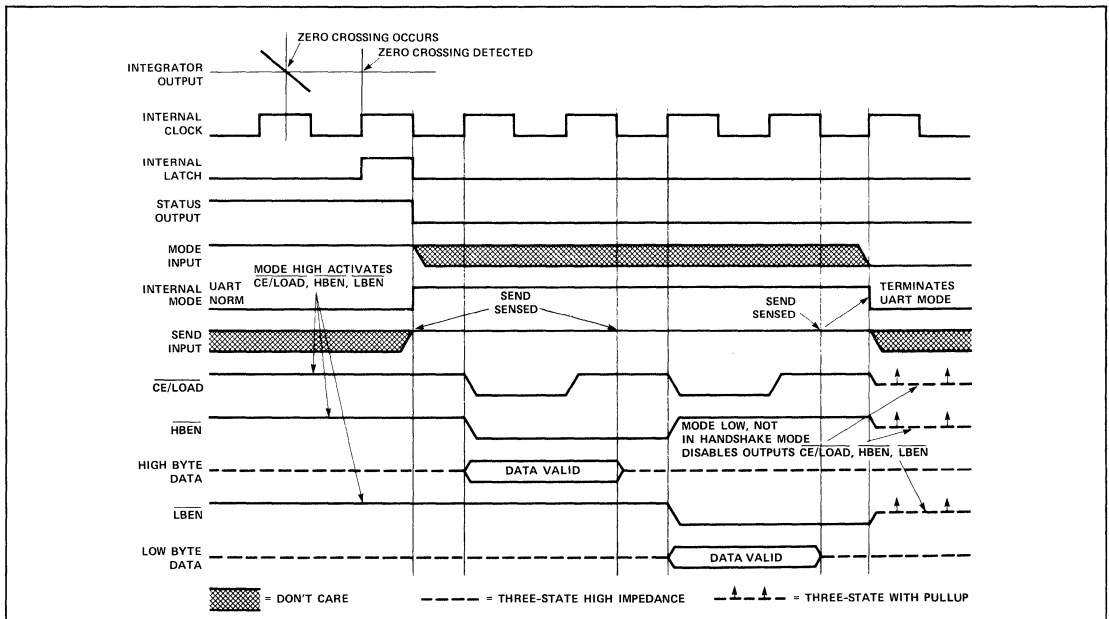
ZERO CROSSING OCCURS

ZERO CROSSING DETECTED

INTEGRATOR OUTPUT

INTERNAL CLOCK

INTERNAL LATCH

STATUS OUTPUT

MODE INPUT

MODE HIGH ACTIVATES $\overline{CE}$/LOAD, $\overline{HBEN}$, $\overline{LBEN}$

INTERNAL MODE

UART

NORM

SEND SENSED

SEND SENSED

TERMINATES UART MODE

SEND INPUT

$\overline{CE/LOAD}$

$\overline{HBEN}$

MODE LOW, NOT IN HANDSHAKE MODE DISABLES OUTPUTS $\overline{CE}$/LOAD, $\overline{HBEN}$, $\overline{LBEN}$

HIGH BYTE DATA

DATA VALID

$\overline{LBEN}$

LOW BYTE DATA

DATA VALID

= DON'T CARE

= THREE-STATE HIGH IMPEDANCE

= THREE-STATE WITH PULLUP